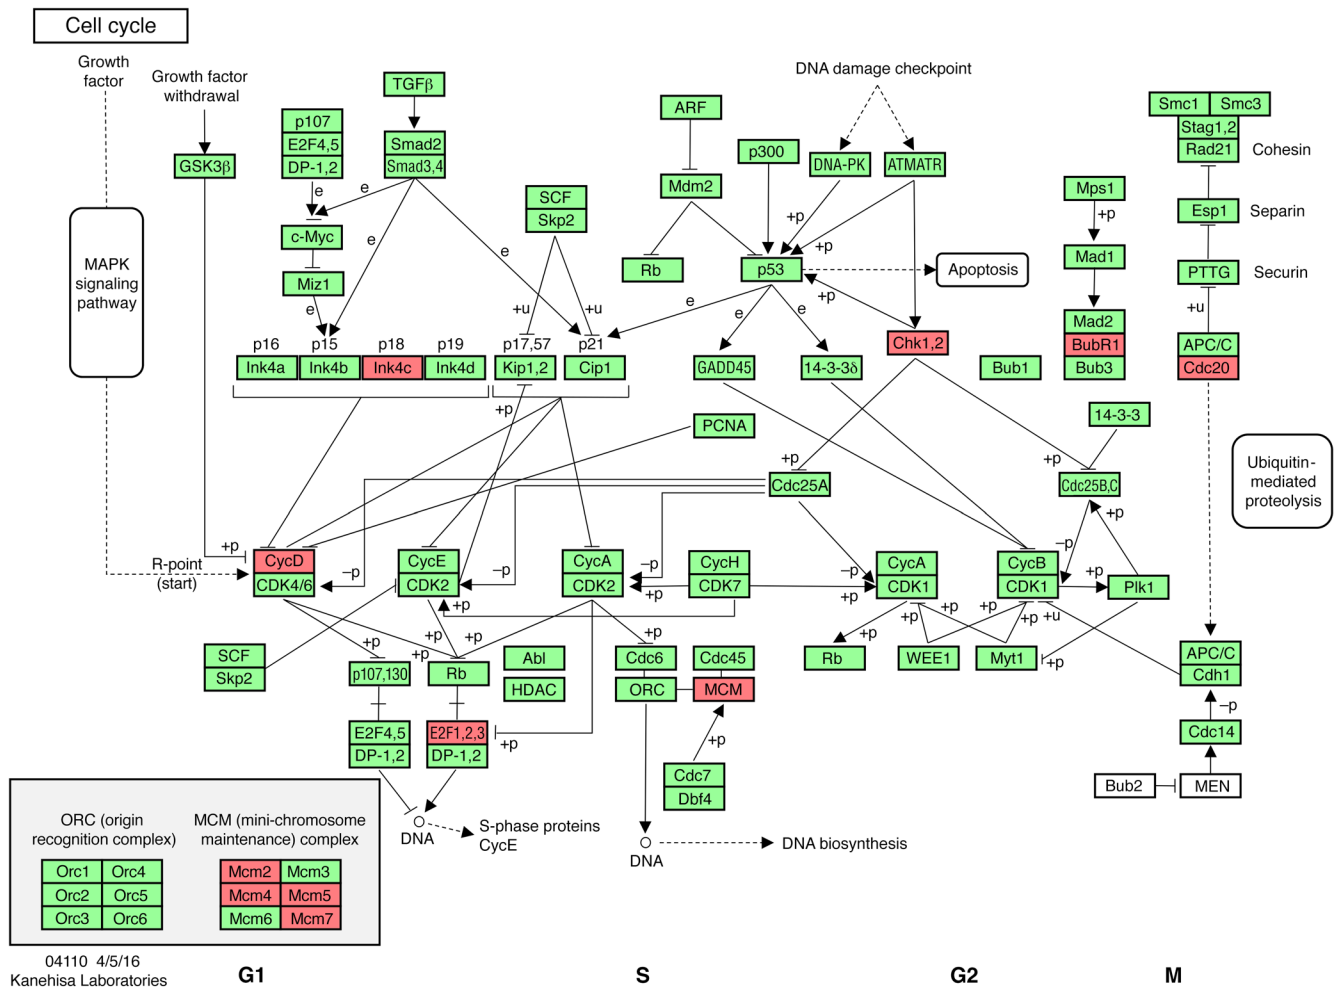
Cell cycle

Growth factor

Growth factor withdrawal

GSK3β

MAPK signaling pathway

TGFβ

p107
E2F4,5
DP-1,2

Smad2
Smad3,4

e
e
e
e

c-Myc

Miz1

SCF
Skp2

ARF

Mdm2

Rb

p300

DNA damage checkpoint

DNA-PK

ATMATR

+p
+p

p53

Apoptosis

+p

Chk1,2

e
e
e

+u
+u

p16 p15 p18 p19 p17,57 p21

Ink4a Ink4b Ink4c Ink4d Kip1,2 Cip1

GADD45

14-3-3δ

Bub1

Smc1 Smc3
Stag1,2
Rad21
Cohesin

Esp1
Separin

PTTG
Securin

+u

APC/C
Cdc20

Mps1
+p
Mad1

Mad2
BubR1
Bub3

14-3-3

+p
Cdc25B,C

+p

Ubiquitin-mediated proteolysis

+p

PCNA

+p
Cdc25A

+p

R-point (start)

CycD
CDK4/6

−p

CycE
CDK2

−p

CycA
CDK2

−p

CycH
CDK7

+p

−p

CycA
CDK1

+p

CycB
CDK1

−p

+p

Plk1

+p

SCF
Skp2

+p
+p
+p
+p

p107,130

Rb

Abl

HDAC

+p

Cdc6
ORC

Cdc45
MCM

+p

Rb

+p

WEE1

+p
+p

Myt1

+p
+u
+p

APC/C
Cdh1

−p

Cdc14

Bub2

MEN

E2F4,5
DP-1,2

E2F1,2,3
DP-1,2

+p

Cdc7
Dbf4

+p

DNA

S-phase proteins
CycE

DNA

DNA biosynthesis

ORC (origin recognition complex)

MCM (mini-chromosome maintenance) complex

Orc1 Orc4
Orc2 Orc5
Orc3 Orc6

Mcm2 Mcm3
Mcm4 Mcm5
Mcm6 Mcm7

04110 4/5/16
Kanehisa Laboratories

G1 S G2 M